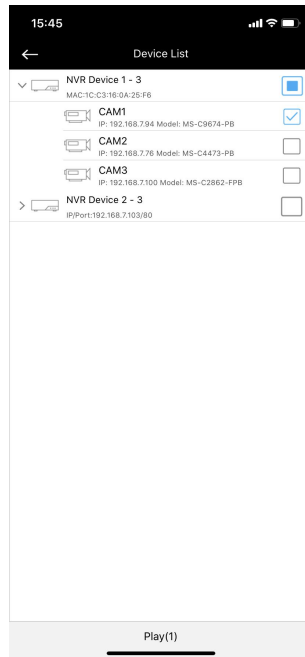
15:45

Device List

NVR Device 1 - 3
MAC:1C:C3:16:0A:25:F6

CAM1
IP: 192.168.7.94 Model: MS-C9674-PB

CAM2
IP: 192.168.7.76 Model: MS-C4473-PB

CAM3
IP: 192.168.7.100 Model: MS-C2862-FPB

NVR Device 2 - 3
IP/Port:192.168.7.103/80

Play(1)